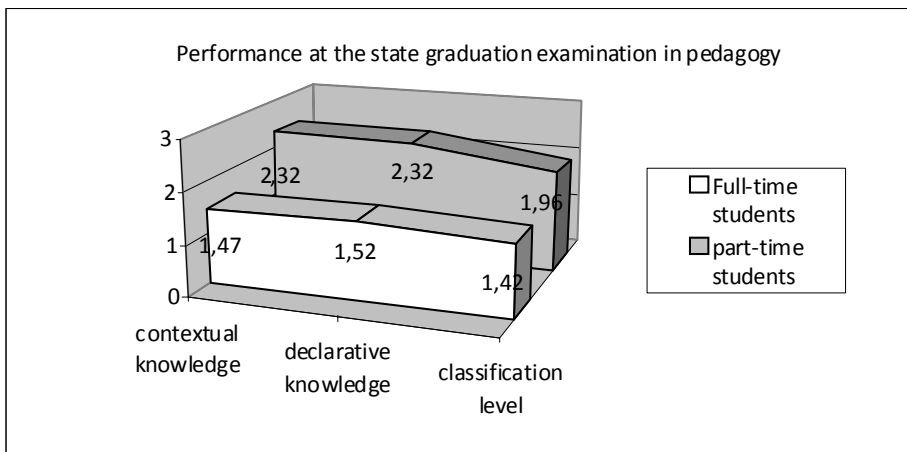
Performance at the state graduation examination in pedagogy

3
2
1
0

2,32
2,32
1,96
1,47
1,52
1,42

contextual knowledge
declarative knowledge
classification level

Full-time students
part-time students